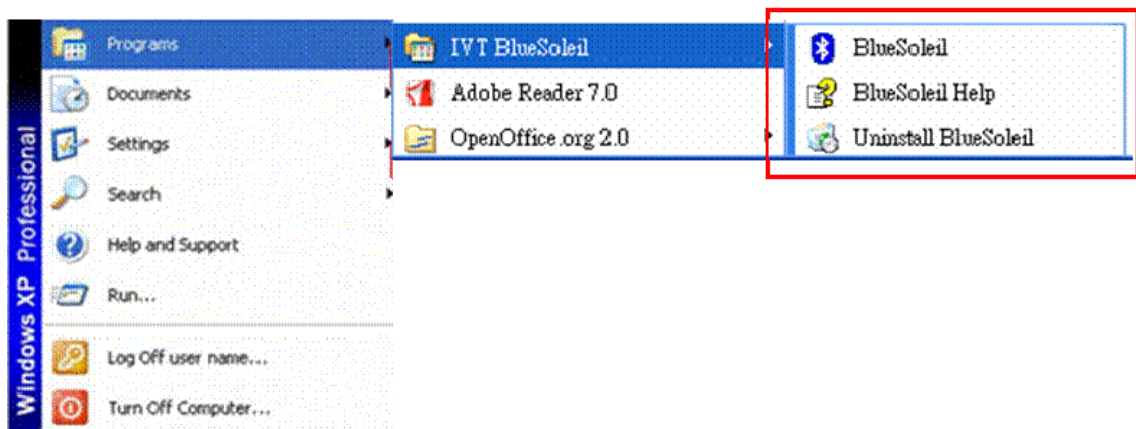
Windows XP Professional

Programs
Documents
Settings
Search
Help and Support
Run...
Log Off user name...
Turn Off Computer...

IVT BlueSoleil
Adobe Reader 7.0
OpenOffice.org 2.0

BlueSoleil
BlueSoleil Help
Uninstall BlueSoleil